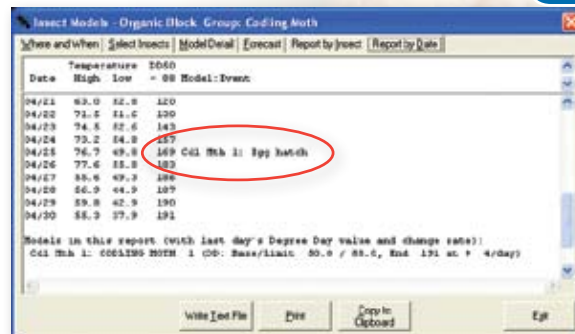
Insect Models - Organic Block Group: Codling Moth

Where and When | Select Insects | Model Detail | Forecast | Report by Insect | Report by Date

| Date | Temperature High | low | DD50 = 08 Model:Event |
|---|---|---|---|
| 04/21 | 63.0 | 32.8 | 120 |
| 04/22 | 71.5 | 31.6 | 130 |
| 04/23 | 74.5 | 32.6 | 143 |
| 04/24 | 73.2 | 34.8 | 157 |
| 04/25 | 76.7 | 49.8 | 169 Cdl Mth 1: Egg hatch |
| 04/26 | 77.6 | 35.8 | 183 |
| 04/27 | 55.6 | 49.3 | 186 |
| 04/28 | 56.9 | 44.9 | 187 |
| 04/29 | 59.8 | 42.9 | 190 |
| 04/30 | 55.3 | 37.9 | 191 |

Models in this report (with last day's Degree Day value and change rate):
Cdl Mth 1: CODLING MOTH 1 (DD: Base/Limit 50.0 / 88.0, End 191 at + 4/day)

Write Text File | Print | Copy to Clipboard | Exit